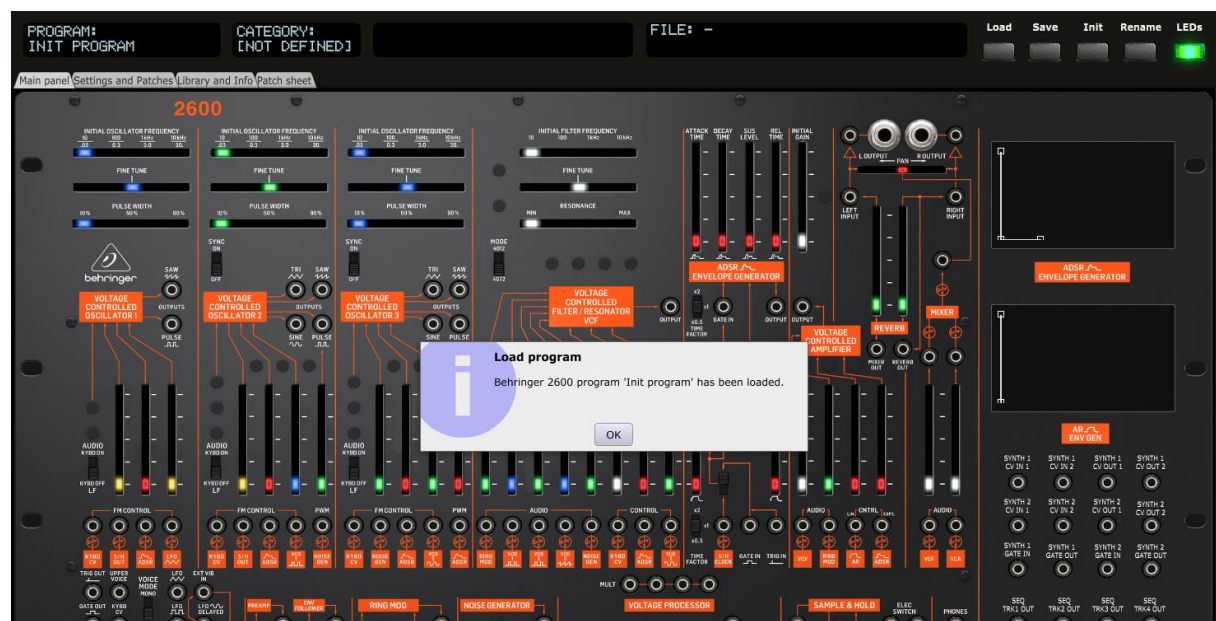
PROGRAM:
INIT PROGRAM

CATEGORY:
[NOT DEFINED]

FILE: -

Load Save Init Rename LEDs

Main panel | Settings and Patches | Library and Info | Patch sheet

2600

INITIAL OSCILLATOR FREQUENCY
FINE TUNE
PULSE WIDTH

INITIAL OSCILLATOR FREQUENCY
FINE TUNE
PULSE WIDTH

INITIAL OSCILLATOR FREQUENCY
FINE TUNE
PULSE WIDTH

INITIAL FILTER FREQUENCY
FINE TUNE
RESONANCE
MIN MAX

ATTACK TIME
DECAY TIME
SUS LEVEL
REL TIME
INITIAL GAIN

L OUTPUT PAN R OUTPUT
LEFT INPUT
RIGHT INPUT

behringer

SAW
OUTPUTS
PULSE

VOLTAGE CONTROLLED OSCILLATOR 1
VOLTAGE CONTROLLED OSCILLATOR 2
VOLTAGE CONTROLLED OSCILLATOR 3

SYNC ON OFF
TRI SAW OUTPUTS SINE PULSE

MODE 4012 4072

VOLTAGE CONTROLLED FILTER / RESONATOR VCF
OUTPUT

ADSR ENVELOPE GENERATOR
GATE IN
OUTPUT OUTPUT

VOLTAGE CONTROLLED AMPLIFIER

REVERB
MIXER
MIXER OUT
REVERB OUT

ADSR ENVELOPE GENERATOR

Load program
Behringer 2600 program 'Init program' has been loaded.
OK

AUDIO KYBD ON
KYBD OFF LF

AR ENV GEN

SYNTH 1 CV IN 1
SYNTH 1 CV IN 2
SYNTH 1 CV OUT 1
SYNTH 1 CV OUT 2
SYNTH 2 CV IN 1
SYNTH 2 CV IN 2
SYNTH 2 CV OUT 1
SYNTH 2 CV OUT 2
SYNTH 1 GATE IN
SYNTH 1 GATE OUT
SYNTH 2 GATE IN
SYNTH 2 GATE OUT

FM CONTROL
KYBD CV
S/H OUT
ADSR
LFO

FM CONTROL
PWM
KYBD CV
S/H OUT
ADSR
VCO
NOISE GEN

FM CONTROL
PWM
KYBD CV
NOISE GEN
ADSR
VCO
ADSR

AUDIO
RING MOD
VCO
VCO
VCO
NOISE GEN

CONTROL
KYBD CV
ADSR
VCO

TIME FACTOR
S/H CLOCK
GATE IN
TRIG IN

AUDIO
CNTRL
VCF
RING MOD
AR
ADSR

AUDIO
VCF
VCA

TRIG OUT
UPPER VOICE
VOICE MODE MONO
EXT VIB IN
GATE OUT
KYBD CV
LFO
LFO DELAYED

PREAMP
ENV FOLLOWER
RING MOD
NOISE GENERATOR
MULT
VOLTAGE PROCESSOR
SAMPLE & HOLD
ELEC SWITCH
PHONES

SEQ TRK1 OUT
SEQ TRK2 OUT
SEQ TRK3 OUT
SEQ TRK4 OUT